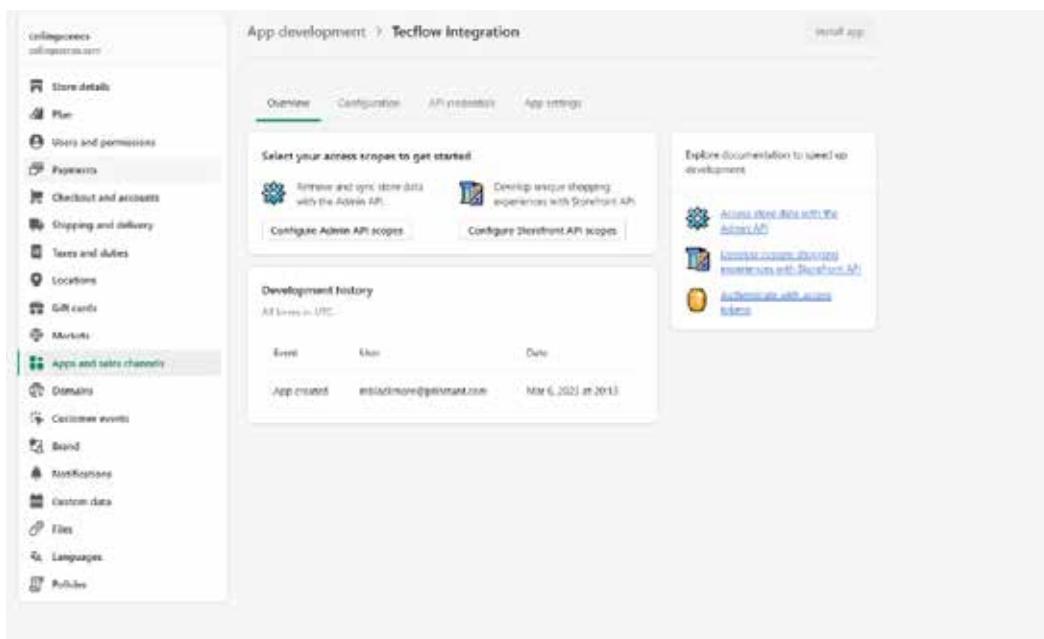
collingscreecs
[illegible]

Store details
Plan
Users and permissions
Payments
Checkout and accounts
Shipping and delivery
Taxes and duties
Locations
Gift cards
Markets
Apps and sales channels
Domains
Customer events
Brand
Notifications
Custom data
Files
Languages
Policies

App development > Tecflow Integration

Install app

Overview Configuration API credentials App settings

Select your access scopes to get started

Retrieve and sync store data with the Admin API.

Develop unique shopping experiences with Storefront API.

Configure Admin API scopes

Configure Storefront API scopes

Development history

All times in UTC

| Event | User | Date |
|---|---|---|
| App created | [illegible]@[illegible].com | Mar 6, 2023 at 20:13 |

Explore documentation to speed up development

Access store data with the Admin API

Develop custom shopping experiences with Storefront API

Authenticate with access tokens